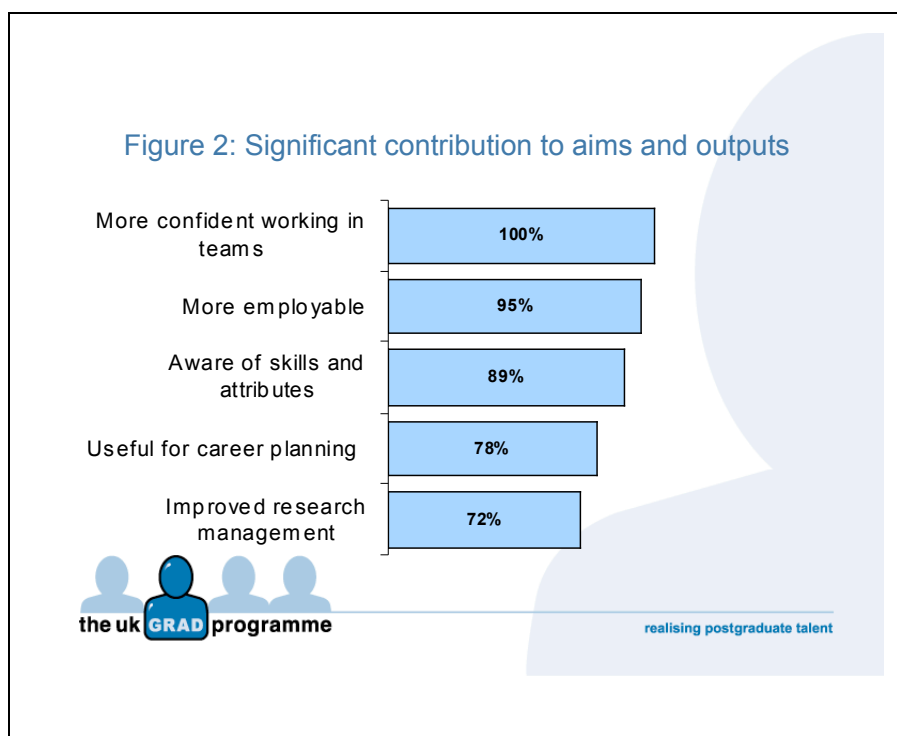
Figure 2: Significant contribution to aims and outputs

More confident working in teams
100%

More employable
95%

Aware of skills and attributes
89%

Useful for career planning
78%

Improved research management
72%

the uk GRAD programme

realising postgraduate talent